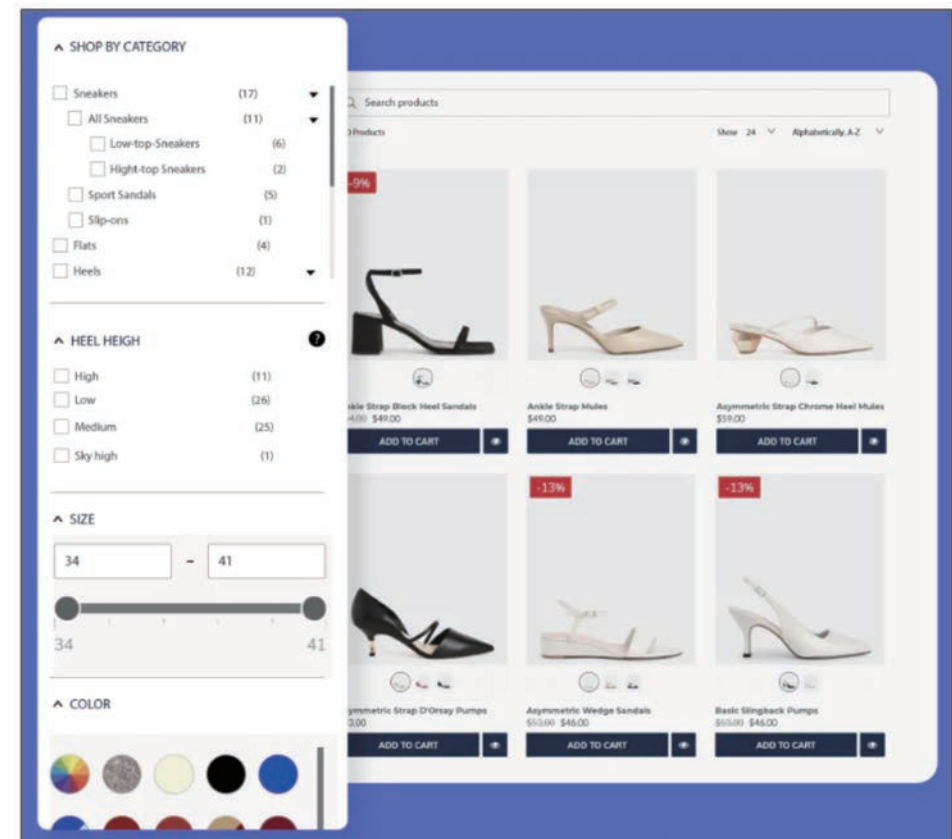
^ SHOP BY CATEGORY

Sneakers (17)
All Sneakers (11)
Low-top-Sneakers (6)
Hight-top Sneakers (2)
Sport Sandals (5)
Slip-ons (1)
Flats (4)
Heels (12)

^ HEEL HEIGH

High (11)
Low (26)
Medium (25)
Sky high (1)

^ SIZE

34 - 41

34 41

^ COLOR

Search products

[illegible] Products

Show 24 Alphabetically, A-Z

-9%

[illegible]kle Strap Block Heel Sandals
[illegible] $49.00
ADD TO CART

Ankle Strap Mules
$49.00
ADD TO CART

Asymmetric Strap Chrome Heel Mules
$59.00
ADD TO CART

-13%

-13%

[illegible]ymmetric Strap D'Orsay Pumps
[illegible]3.00
ADD TO CART

Asymmetric Wedge Sandals
$53.00 $46.00
ADD TO CART

Basic Slingback Pumps
$53.00 $46.00
ADD TO CART